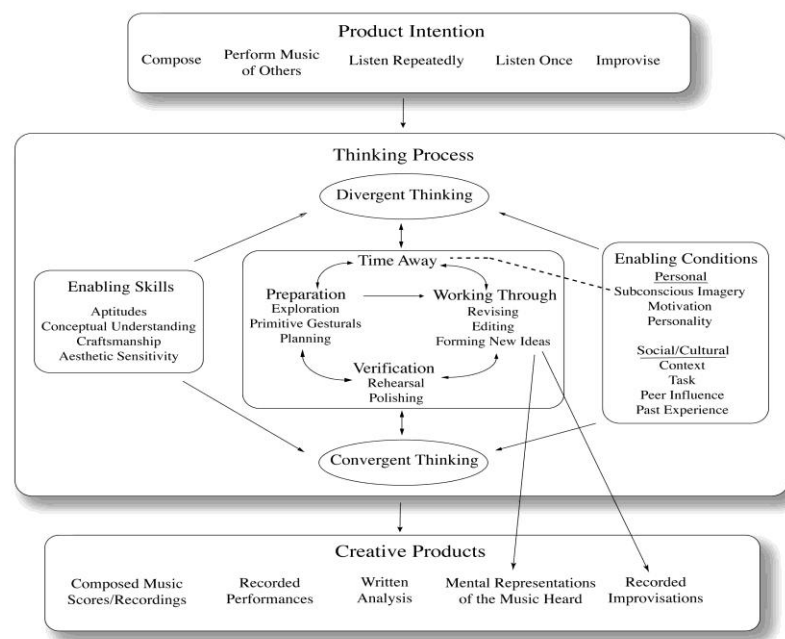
Product Intention

Compose
Perform Music of Others
Listen Repeatedly
Listen Once
Improvise

Thinking Process

Divergent Thinking

Enabling Skills
Aptitudes
Conceptual Understanding
Craftsmanship
Aesthetic Sensitivity

Time Away

Preparation
Exploration
Primitive Gesturals
Planning

Working Through
Revising
Editing
Forming New Ideas

Verification
Rehearsal
Polishing

Enabling Conditions
Personal
Subconscious Imagery
Motivation
Personality

Social/Cultural
Context
Task
Peer Influence
Past Experience

Convergent Thinking

Creative Products

Composed Music Scores/Recordings
Recorded Performances
Written Analysis
Mental Representations of the Music Heard
Recorded Improvisations